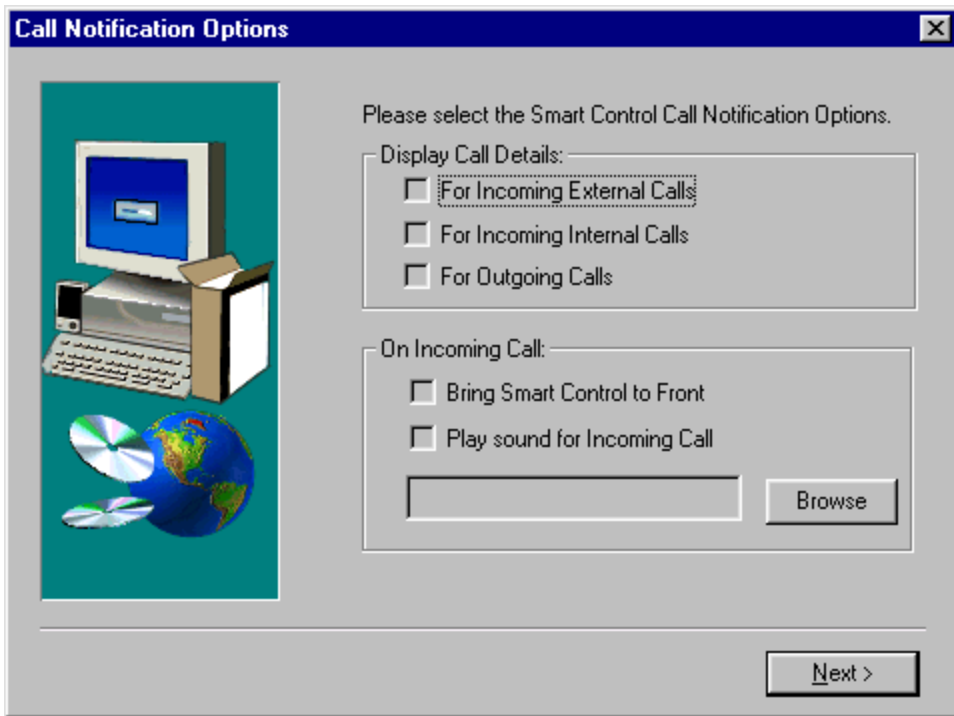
Call Notification Options

Please select the Smart Control Call Notification Options.

Display Call Details:

For Incoming External Calls

For Incoming Internal Calls

For Outgoing Calls

On Incoming Call:

Bring Smart Control to Front

Play sound for Incoming Call

Browse

Next >